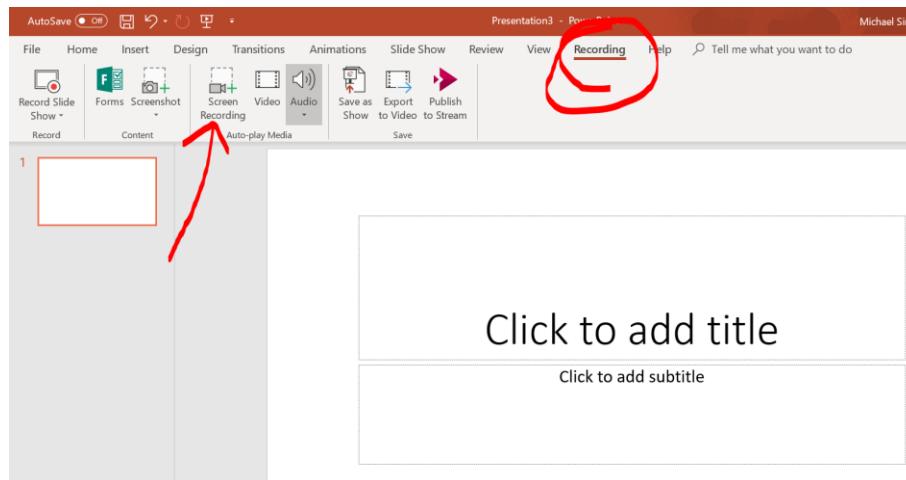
AutoSave Off Presentation3 - Pow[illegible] Michael Si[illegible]

File Home Insert Design Transitions Animations Slide Show Review View Recording Help Tell me what you want to do

Record Slide Show
Record

Forms Screenshot
Content

Screen Recording Video Audio
Auto-play Media

Save as Show Export to Video Publish to Stream
Save

1

Click to add title

Click to add subtitle